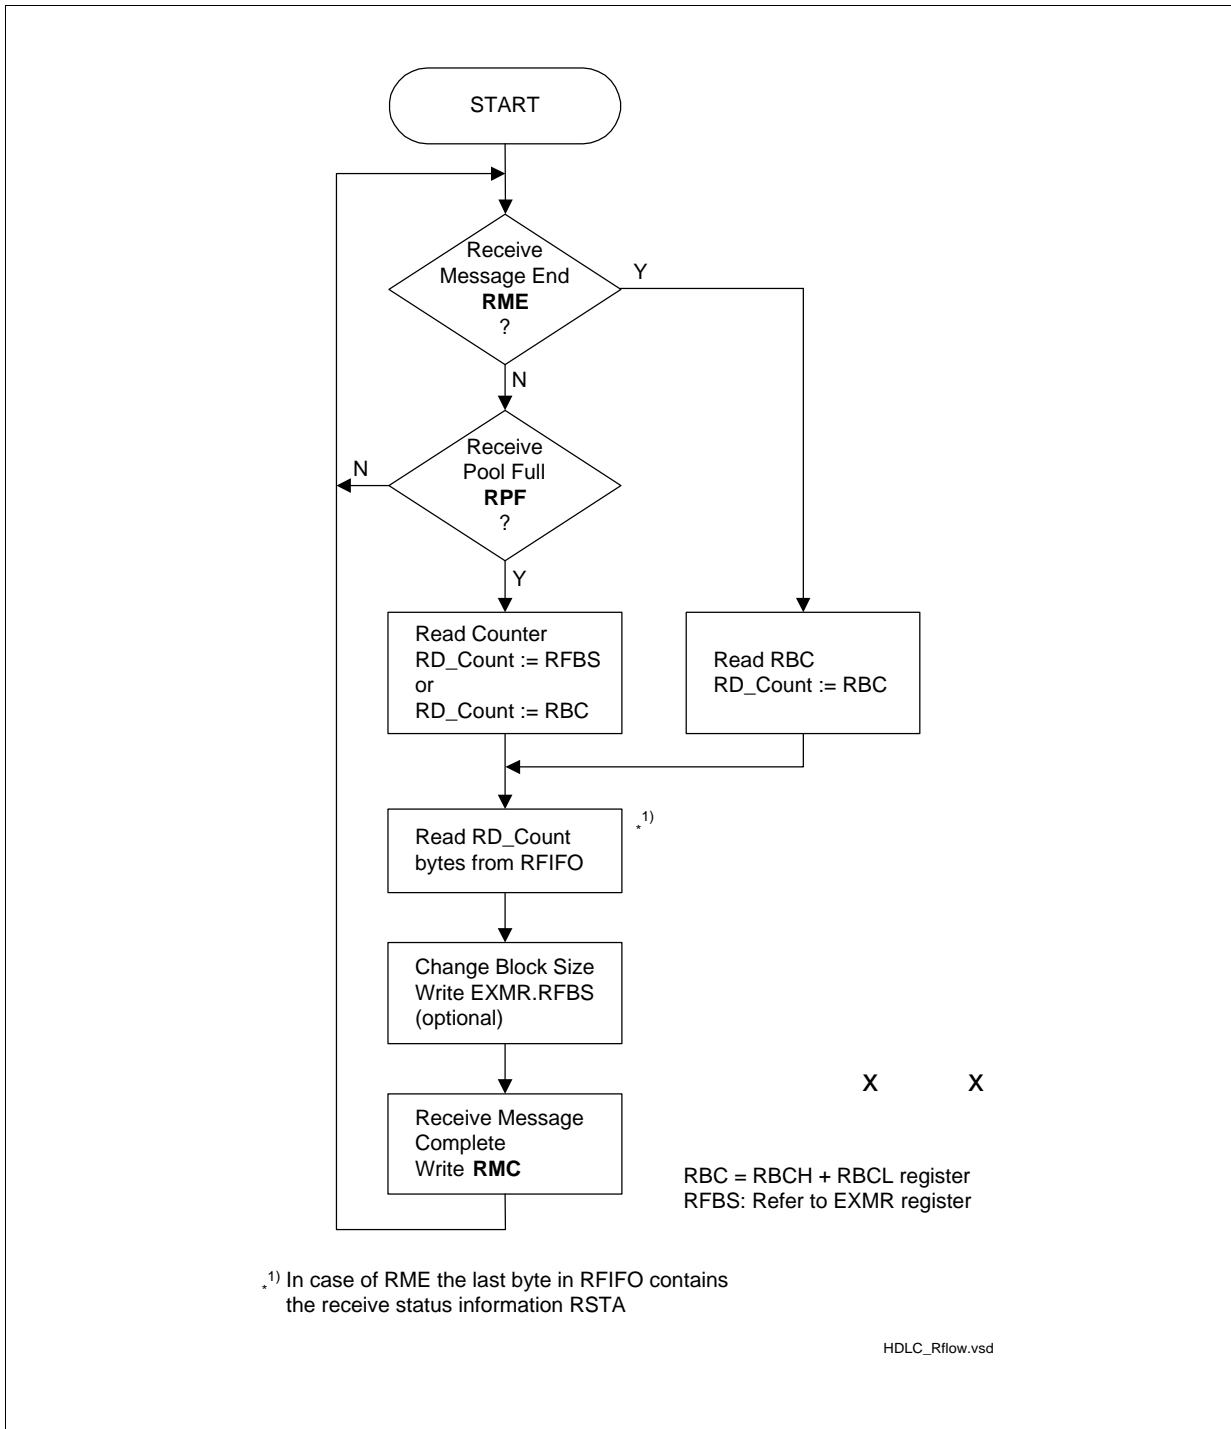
START

Receive Message End **RME** ?

Y

N

Receive Pool Full **RPF** ?

N

Y

Read Counter
RD_Count := RFBS
or
RD_Count := RBC

Read RBC
RD_Count := RBC

Read RD_Count bytes from RFIFO

$_*^{1)}$

Change Block Size
Write EXMR.RFBS
(optional)

X X

Receive Message Complete
Write **RMC**

RBC = RBCH + RBCL register
RFBS: Refer to EXMR register

$_*^{1)}$ In case of RME the last byte in RFIFO contains the receive status information RSTA

HDLC_Rflow.vsd